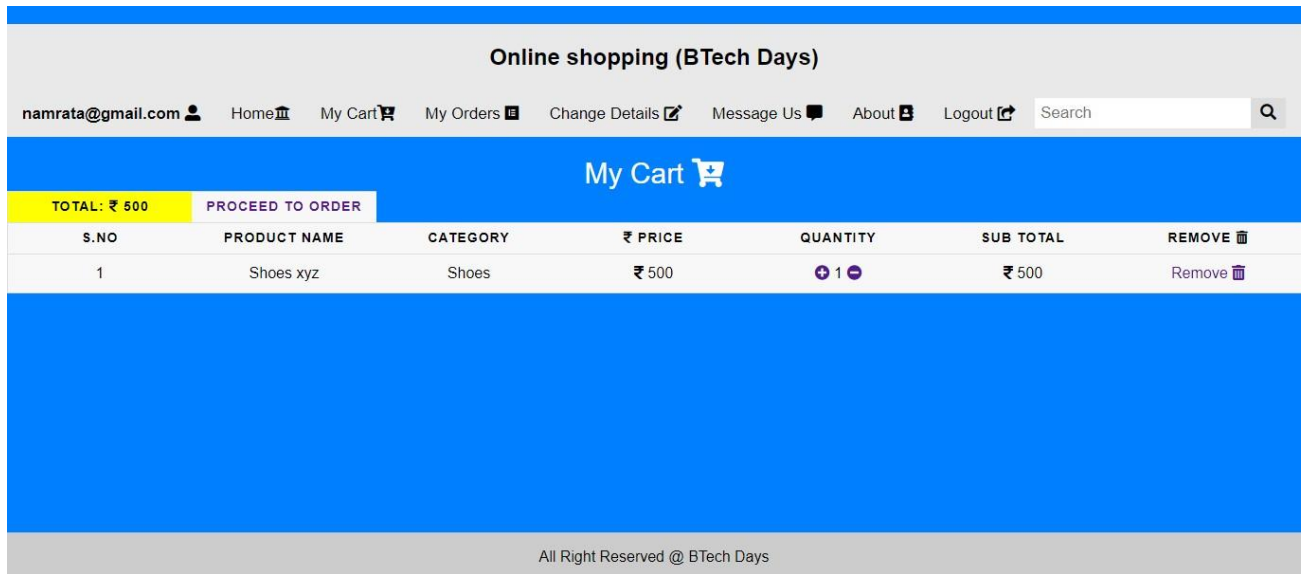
Online shopping (BTech Days)

namrata@gmail.com Home My Cart My Orders Change Details Message Us About Logout Search

My Cart

TOTAL: ₹ 500 PROCEED TO ORDER

| S.NO | PRODUCT NAME | CATEGORY | ₹ PRICE | QUANTITY | SUB TOTAL | REMOVE |
|---|---|---|---|---|---|---|
| 1 | Shoes xyz | Shoes | ₹ 500 | 1 | ₹ 500 | Remove |

All Right Reserved @ BTech Days